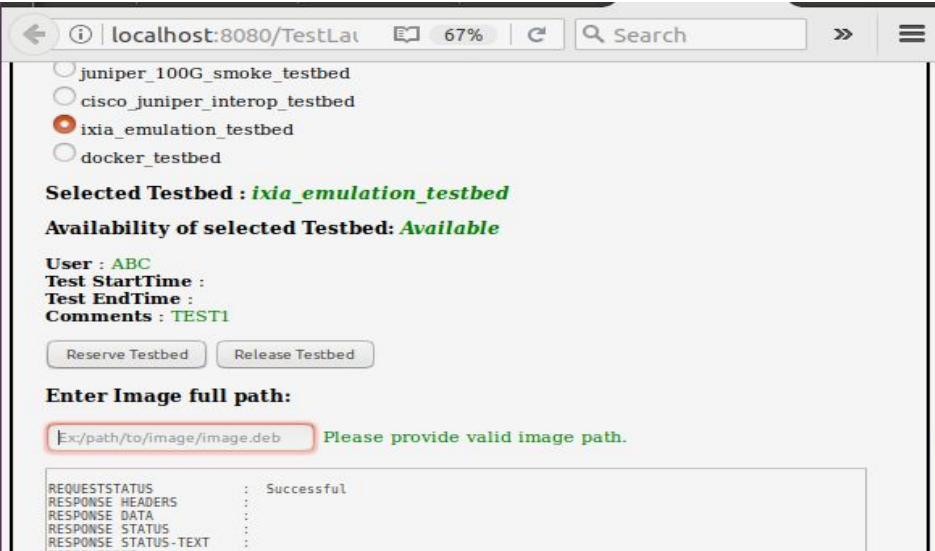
localhost:8080/TestLau 67% Search

juniper_100G_smoke_testbed
cisco_juniper_interop_testbed
ixia_emulation_testbed
docker_testbed

Selected Testbed : ixia_emulation_testbed

Availability of selected Testbed: Available

User : ABC
Test StartTime :
Test EndTime :
Comments : TEST1

Reserve Testbed
Release Testbed

Enter Image full path:

Ex:/path/to/image/image.deb
Please provide valid image path.

REQUESTSTATUS : Successful
RESPONSE HEADERS :
RESPONSE DATA :
RESPONSE STATUS :
RESPONSE STATUS-TEXT :